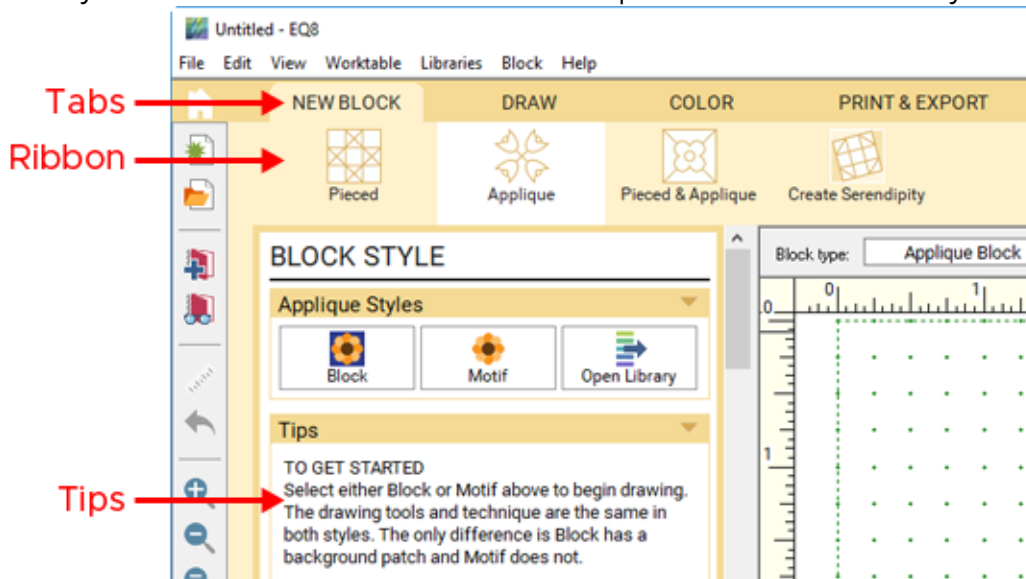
Untitled - EQ8

File Edit View Worktable Libraries Block Help

Tabs

NEW BLOCK DRAW COLOR PRINT & EXPORT

Ribbon

Pieced Applique Pieced & Applique Create Serendipity

BLOCK STYLE

Applique Styles

Block Motif Open Library

Tips

TO GET STARTED
Select either Block or Motif above to begin drawing. The drawing tools and technique are the same in both styles. The only difference is Block has a background patch and Motif does not.

Tips

Block type: Applique Block

0 1

0

1